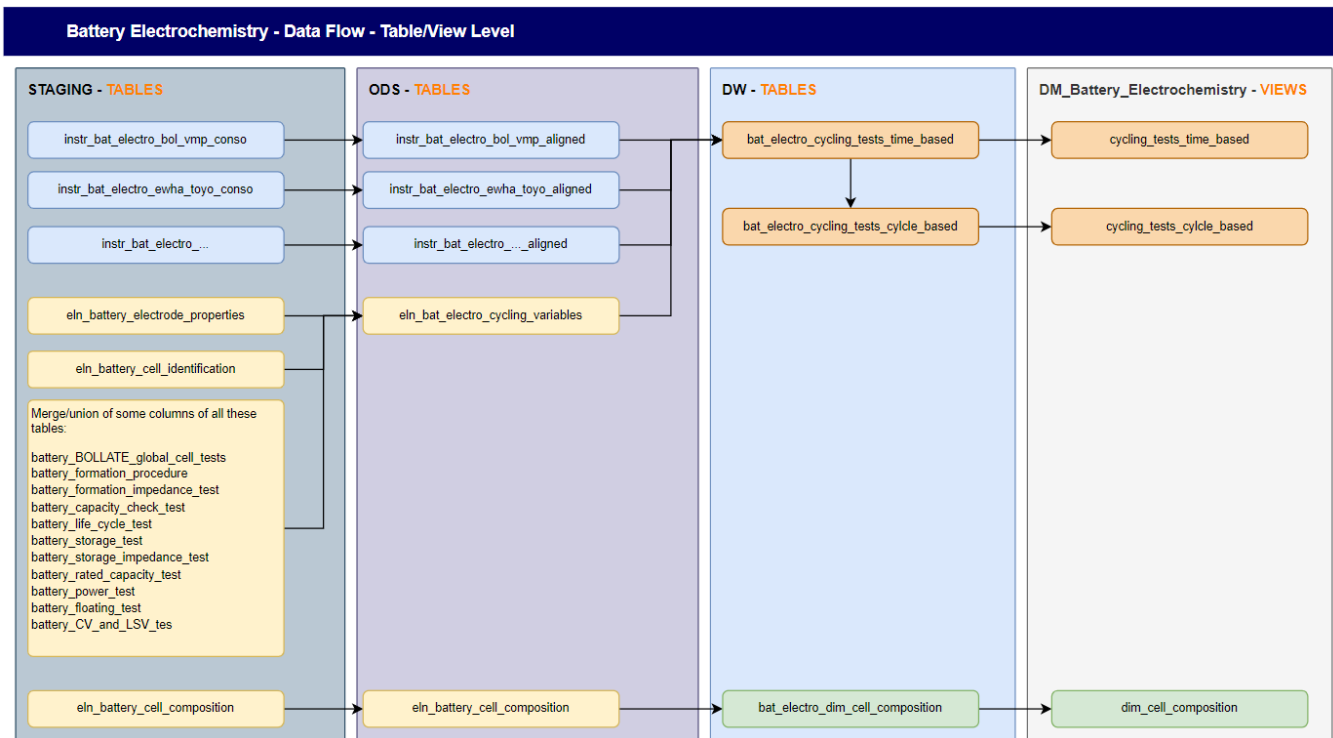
Battery Electrochemistry - Data Flow - Table/View Level

STAGING - TABLES

instr_bat_electro_bol_vmp_conso

instr_bat_electro_ewha_toyo_conso

instr_bat_electro_...

eln_battery_electrode_properties

eln_battery_cell_identification

Merge/union of some columns of all these tables:

battery_BOLLATE_global_cell_tests
battery_formation_procedure
battery_formation_impedance_test
battery_capacity_check_test
battery_life_cycle_test
battery_storage_test
battery_storage_impedance_test
battery_rated_capacity_test
battery_power_test
battery_floating_test
battery_CV_and_LSV_tes

eln_battery_cell_composition

ODS - TABLES

instr_bat_electro_bol_vmp_aligned

instr_bat_electro_ewha_toyo_aligned

instr_bat_electro_..._aligned

eln_bat_electro_cycling_variables

eln_battery_cell_composition

DW - TABLES

bat_electro_cycling_tests_time_based

bat_electro_cycling_tests_cylcle_based

bat_electro_dim_cell_composition

DM_Battery_Electrochemistry - VIEWS

cycling_tests_time_based

cycling_tests_cylcle_based

dim_cell_composition